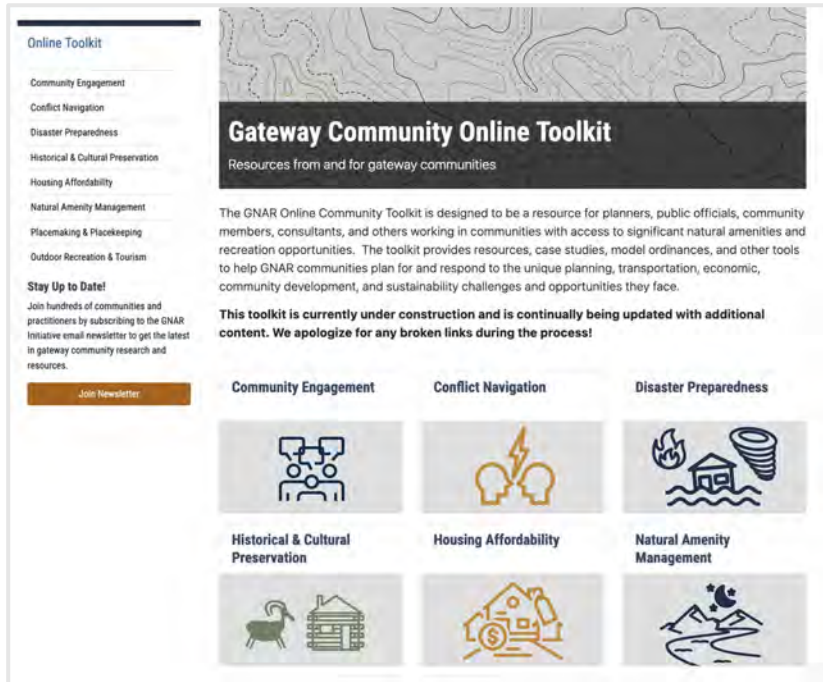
Online Toolkit

Community Engagement

Conflict Navigation

Disaster Preparedness

Historical & Cultural Preservation

Housing Affordability

Natural Amenity Management

Placemaking & Placekeeping

Outdoor Recreation & Tourism

Stay Up to Date!

Join hundreds of communities and practitioners by subscribing to the GNAR Initiative email newsletter to get the latest in gateway community research and resources.

Join Newsletter

Gateway Community Online Toolkit

Resources from and for gateway communities

The GNAR Online Community Toolkit is designed to be a resource for planners, public officials, community members, consultants, and others working in communities with access to significant natural amenities and recreation opportunities. The toolkit provides resources, case studies, model ordinances, and other tools to help GNAR communities plan for and respond to the unique planning, transportation, economic, community development, and sustainability challenges and opportunities they face.

This toolkit is currently under construction and is continually being updated with additional content. We apologize for any broken links during the process!

Community Engagement

Conflict Navigation

Disaster Preparedness

Historical & Cultural Preservation

Housing Affordability

Natural Amenity Management